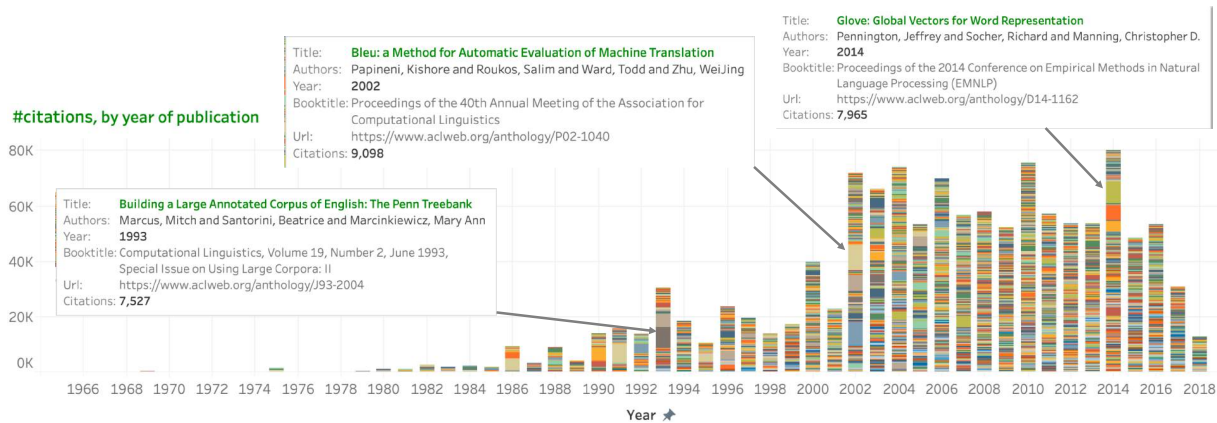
#citations, by year of publication

Title: Bleu: a Method for Automatic Evaluation of Machine Translation
Authors: Papineni, Kishore and Roukos, Salim and Ward, Todd and Zhu, WeiJing
Year: 2002
Booktitle: Proceedings of the 40th Annual Meeting of the Association for Computational Linguistics
Url: https://www.aclweb.org/anthology/P02-1040
Citations: 9,098

Title: Glove: Global Vectors for Word Representation
Authors: Pennington, Jeffrey and Socher, Richard and Manning, Christopher D.
Year: 2014
Booktitle: Proceedings of the 2014 Conference on Empirical Methods in Natural Language Processing (EMNLP)
Url: https://www.aclweb.org/anthology/D14-1162
Citations: 7,965

Title: Building a Large Annotated Corpus of English: The Penn Treebank
Authors: Marcus, Mitch and Santorini, Beatrice and Marcinkiewicz, Mary Ann
Year: 1993
Booktitle: Computational Linguistics, Volume 19, Number 2, June 1993, Special Issue on Using Large Corpora: II
Url: https://www.aclweb.org/anthology/J93-2004
Citations: 7,527

80K
60K
40K
20K
0K

1966 1968 1970 1972 1974 1976 1978 1980 1982 1984 1986 1988 1990 1992 1994 1996 1998 2000 2002 2004 2006 2008 2010 2012 2014 2016 2018

Year